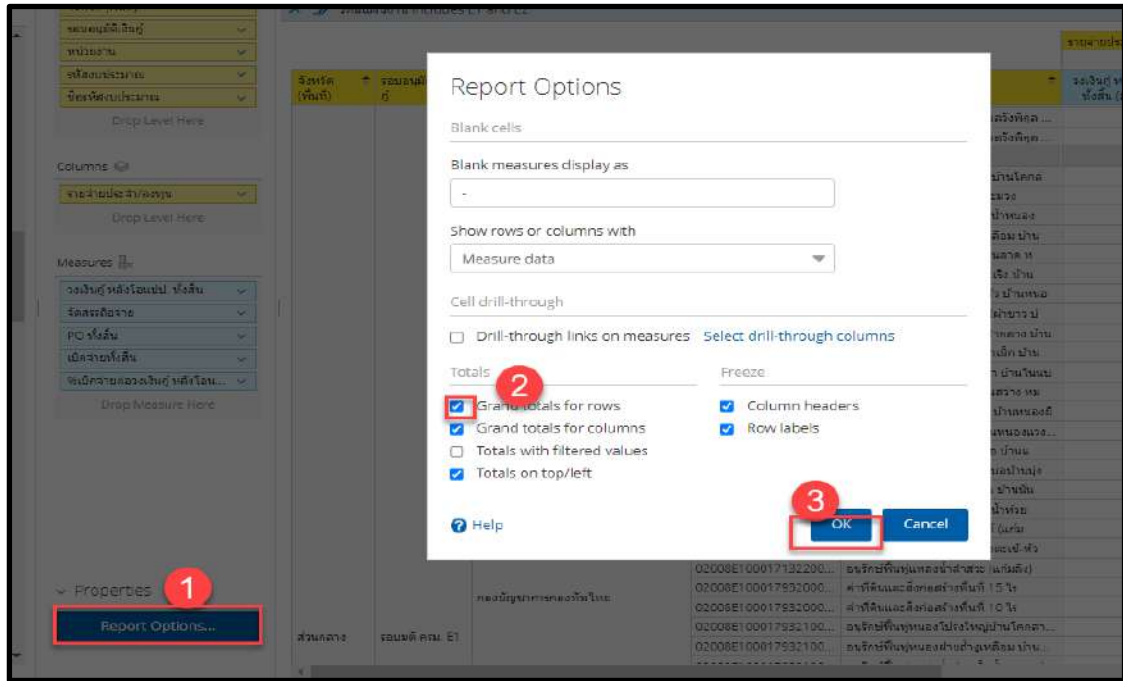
Report Options

Blank cells

Blank measures display as

-

Show rows or columns with

Measure data

Cell drill-through

Drill-through links on measures Select drill-through columns

Totals

2

Grand totals for rows
Grand totals for columns
Totals with filtered values
Totals on top/left

Freeze

Column headers
Row labels

Help

3

OK Cancel

Columns

Measures

Drop Level Here

Drop Measure Here

Properties

1

Report Options...